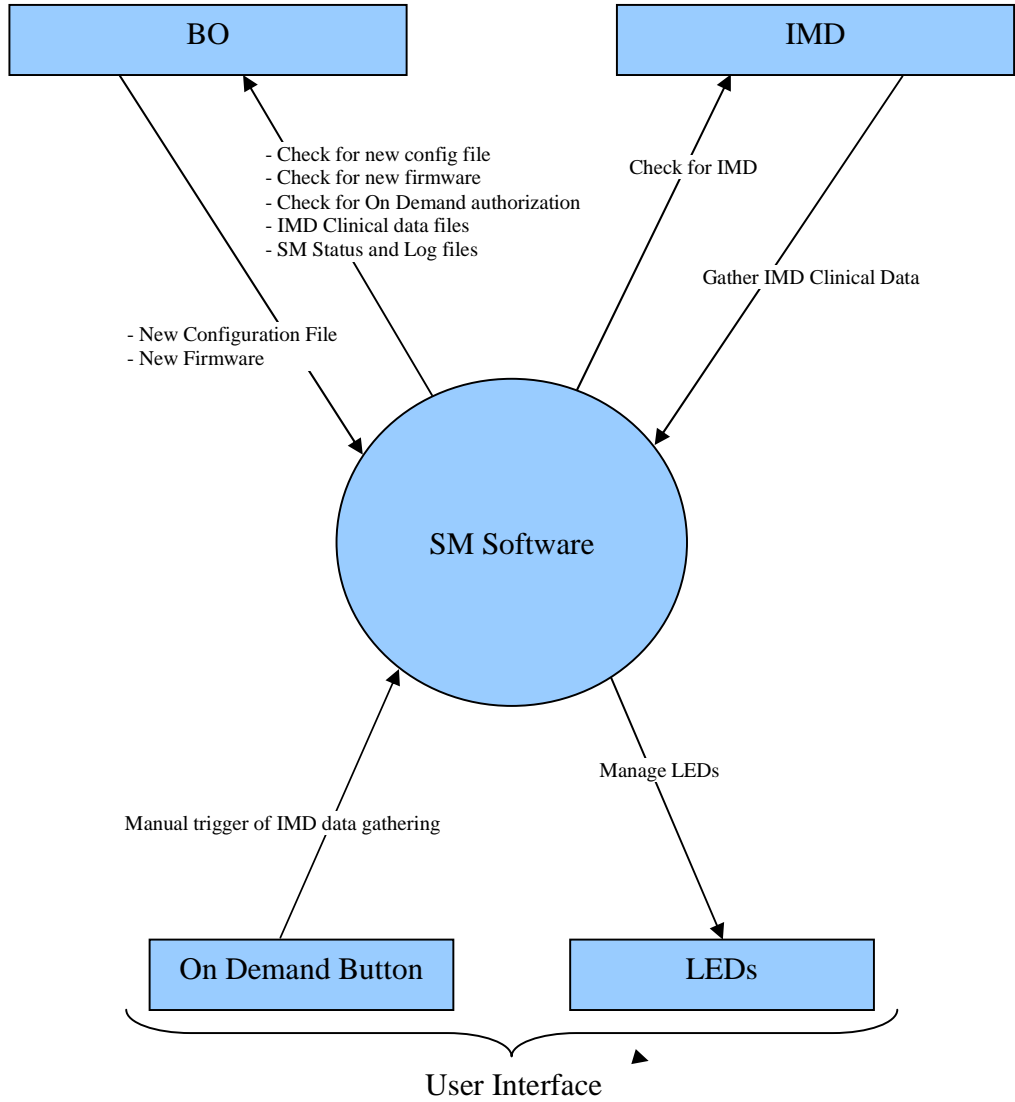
BO

IMD

- Check for new config file
- Check for new firmware
- Check for On Demand authorization
- IMD Clinical data files
- SM Status and Log files

Check for IMD

Gather IMD Clinical Data

- New Configuration File
- New Firmware

SM Software

Manage LEDs

Manual trigger of IMD data gathering

On Demand Button

LEDs

User Interface